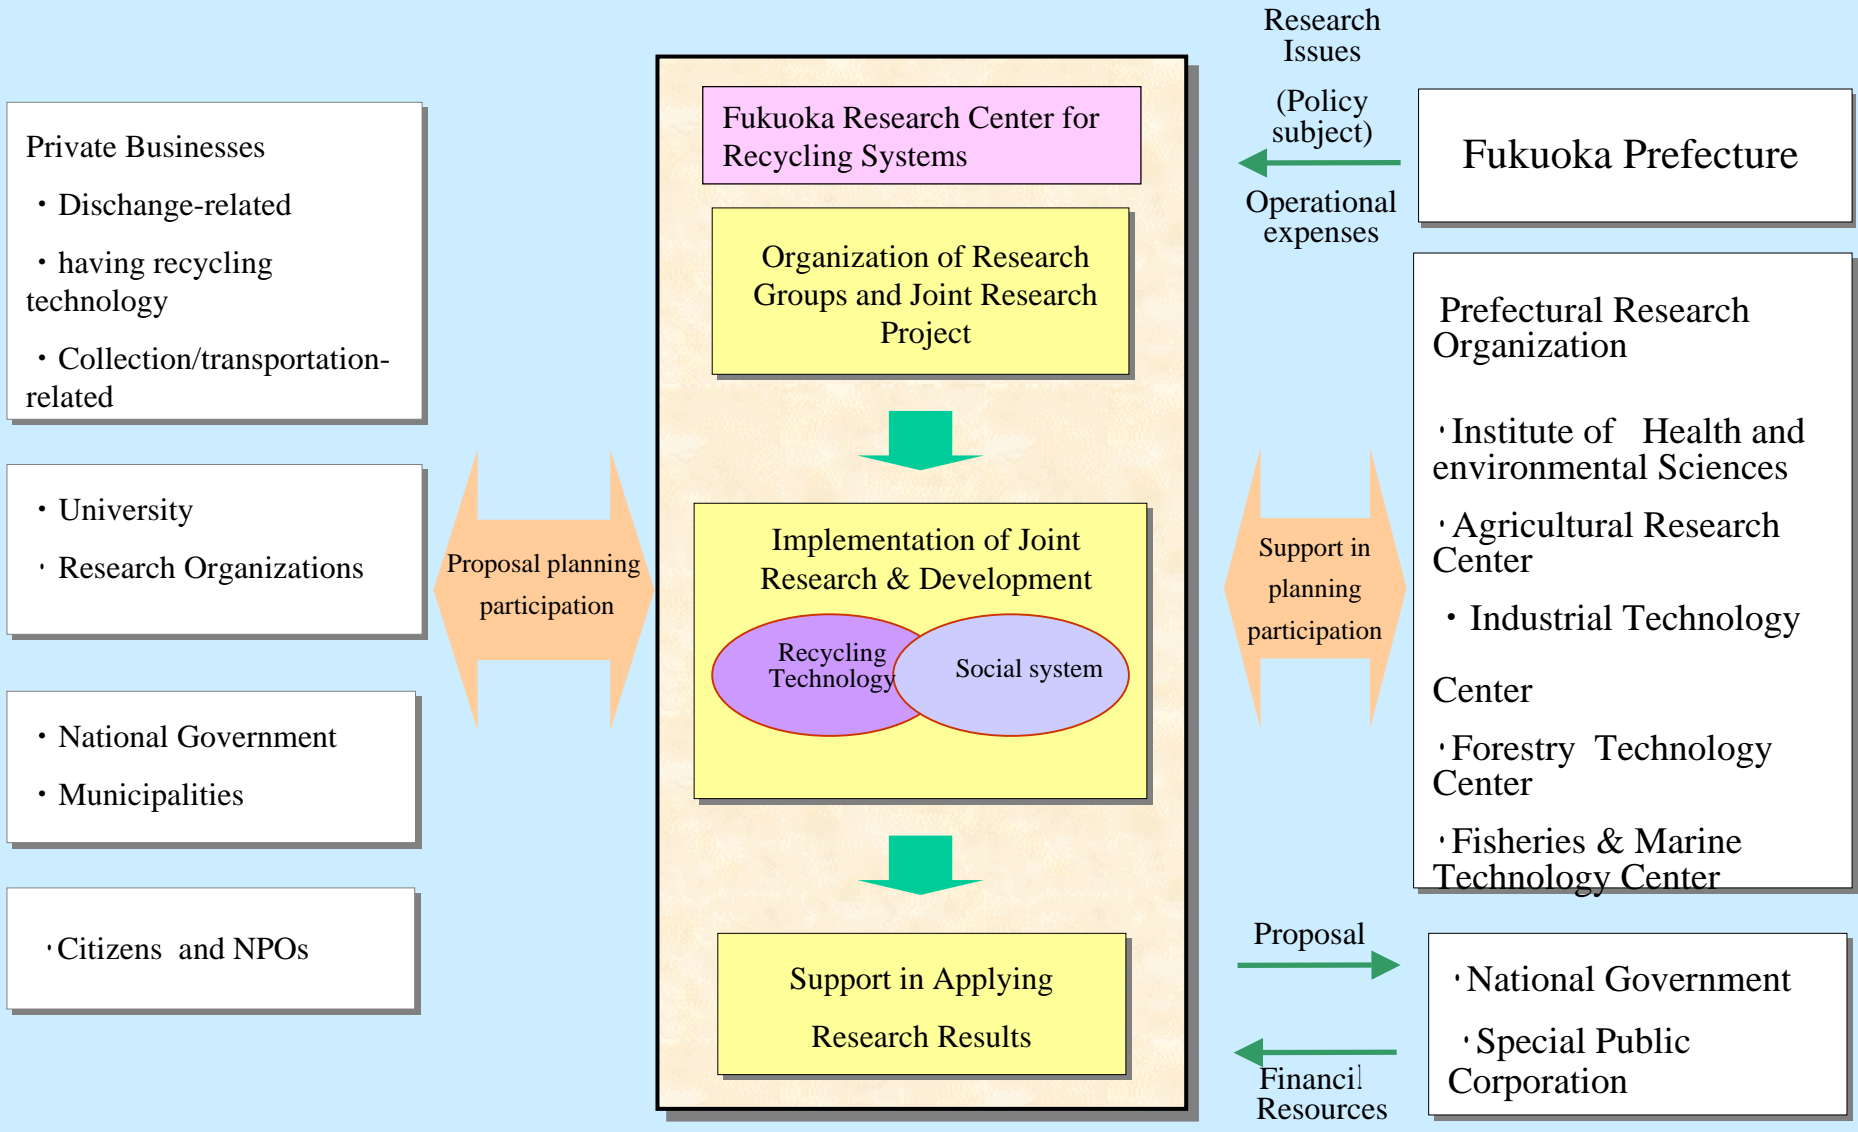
Private Businesses

・Dischange-related

・having recycling technology

・Collection/transportation-related

・University

・Research Organizations

・National Government

・Municipalities

・Citizens and NPOs

Proposal planning participation

Fukuoka Research Center for Recycling Systems

Organization of Research Groups and Joint Research Project

Implementation of Joint Research & Development

Recycling Technology

Social system

Support in Applying Research Results

Research Issues

(Policy subject)

Operational expenses

Fukuoka Prefecture

Support in planning participation

Prefectural Research Organization

・Institute of Health and environmental Sciences

・Agricultural Research Center

・Industrial Technology Center

・Forestry Technology Center

・Fisheries & Marine Technology Center

Proposal

Financil Resources

・National Government

・Special Public Corporation